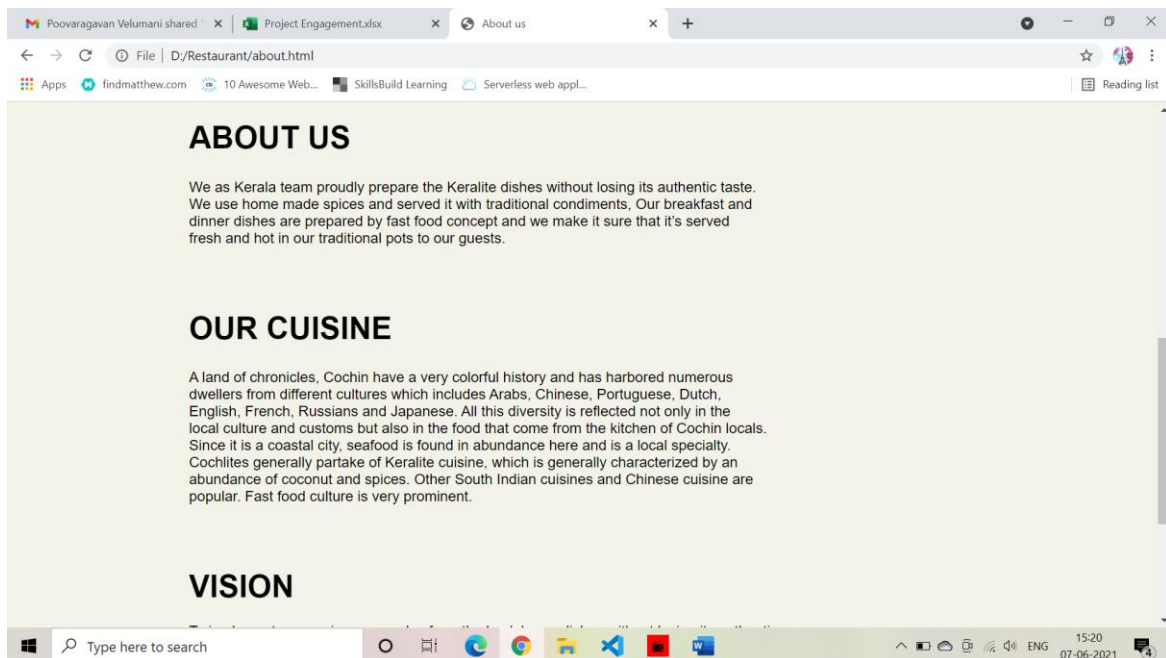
Poovaragavan Velumani shared ×
Project Engagement.xlsx ×
About us ×
+

File | D:/Restaurant/about.html

Apps findmatthew.com 10 Awesome Web... SkillsBuild Learning Serverless web appl...
Reading list

ABOUT US

We as Kerala team proudly prepare the Keralite dishes without losing its authentic taste. We use home made spices and served it with traditional condiments, Our breakfast and dinner dishes are prepared by fast food concept and we make it sure that it's served fresh and hot in our traditional pots to our guests.

OUR CUISINE

A land of chronicles, Cochin have a very colorful history and has harbored numerous dwellers from different cultures which includes Arabs, Chinese, Portuguese, Dutch, English, French, Russians and Japanese. All this diversity is reflected not only in the local culture and customs but also in the food that come from the kitchen of Cochin locals. Since it is a coastal city, seafood is found in abundance here and is a local specialty. Cochlites generally partake of Keralite cuisine, which is generally characterized by an abundance of coconut and spices. Other South Indian cuisines and Chinese cuisine are popular. Fast food culture is very prominent.

VISION

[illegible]

Type here to search

ENG 15:20 07-06-2021